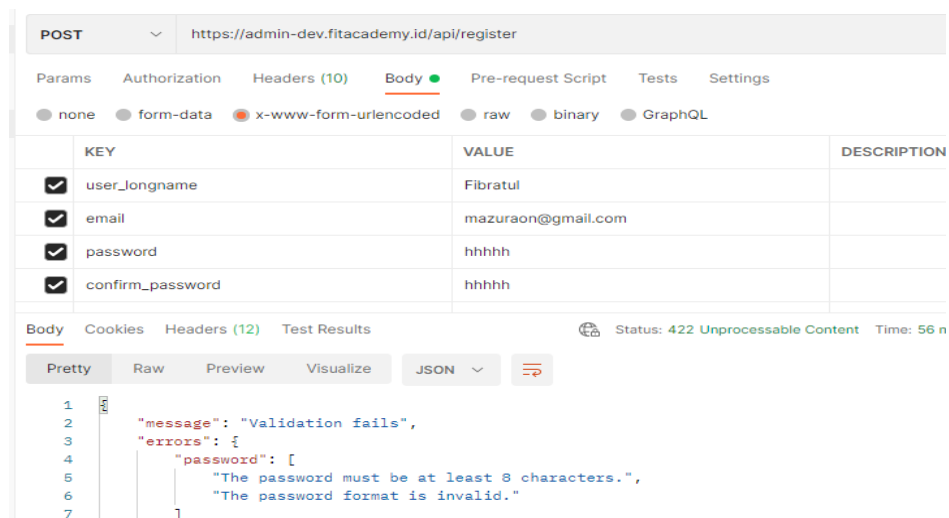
POST https://admin-dev.fitacademy.id/api/register

Params Authorization Headers (10) Body Pre-request Script Tests Settings

none form-data x-www-form-urlencoded raw binary GraphQL

| | KEY | VALUE | DESCRIPTION |
|---|---|---|---|
| ☑ | user_longname | Fibratul | |
| ☑ | email | mazuraon@gmail.com | |
| ☑ | password | hhhhh | |
| ☑ | confirm_password | hhhhh | |

Body Cookies Headers (12) Test Results Status: 422 Unprocessable Content Time: 56 m

Pretty Raw Preview Visualize JSON

1 {
2 "message": "Validation fails",
3 "errors": {
4 "password": [
5 "The password must be at least 8 characters.",
6 "The password format is invalid."
7 ]